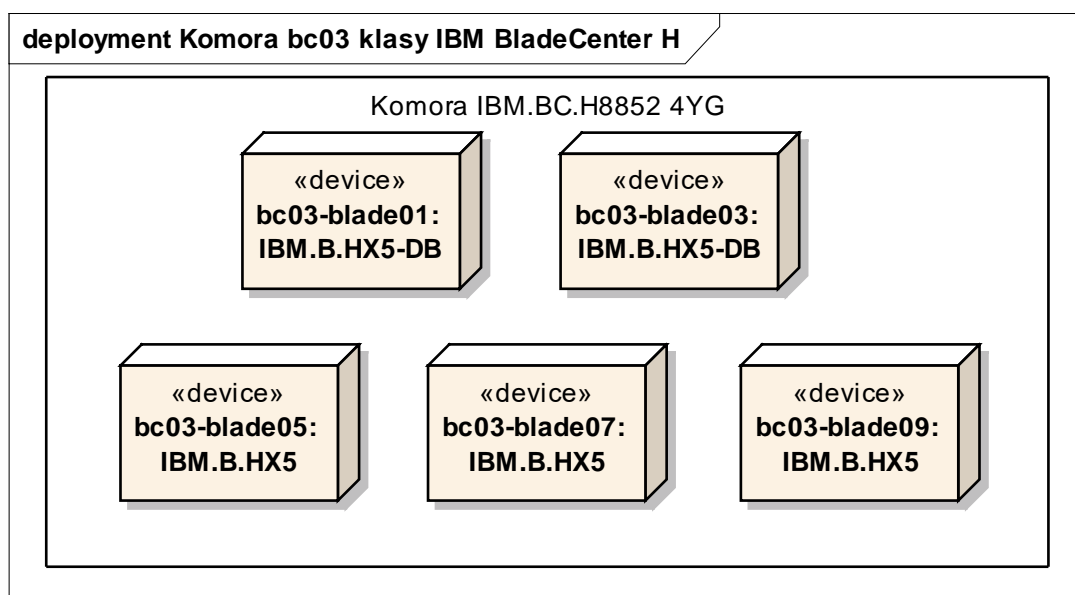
deployment Komora bc03 klasy IBM BladeCenter H

Komora IBM.BC.H8852 4YG

«device»
bc03-blade01:
IBM.B.HX5-DB

«device»
bc03-blade03:
IBM.B.HX5-DB

«device»
bc03-blade05:
IBM.B.HX5

«device»
bc03-blade07:
IBM.B.HX5

«device»
bc03-blade09:
IBM.B.HX5